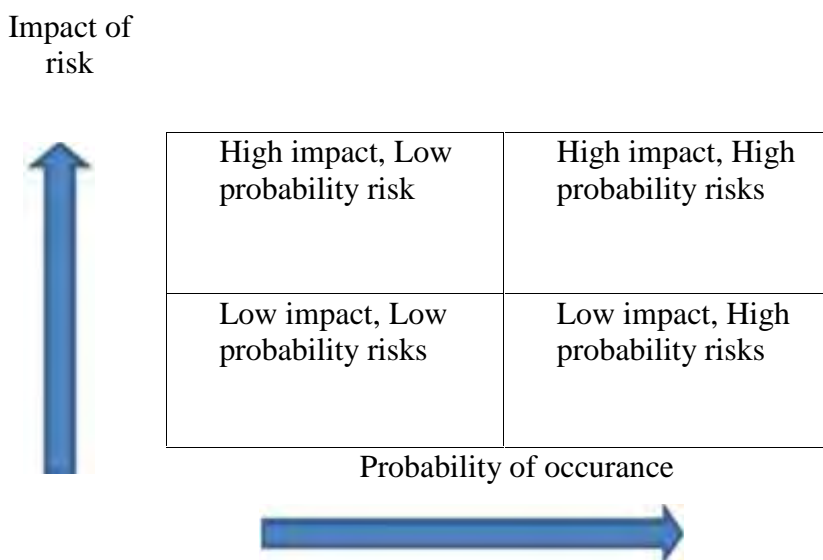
Impact of risk

| High impact, Low probability risk | High impact, High probability risks |
|---|---|
| Low impact, Low probability risks | Low impact, High probability risks |

Probability of occurance